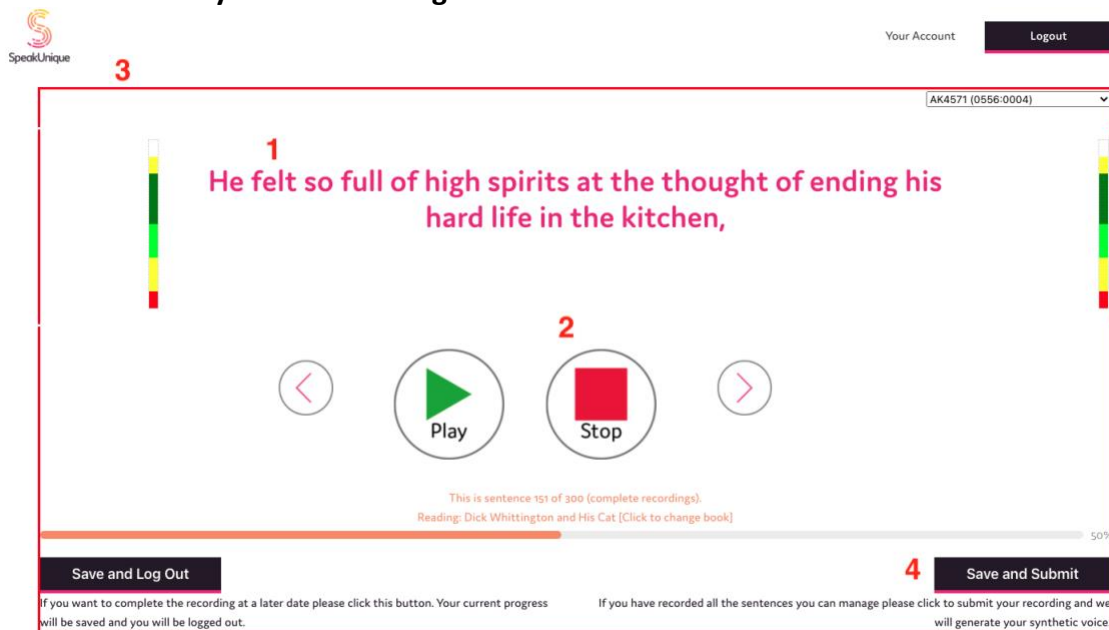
SpeakUnique

Your Account

Logout

3

AK4571 (0556:0004)

1

He felt so full of high spirits at the thought of ending his hard life in the kitchen,

2

Play

Stop

This is sentence 151 of 300 (complete recordings).

Reading: Dick Whittington and His Cat [Click to change book]

50%

Save and Log Out

If you want to complete the recording at a later date please click this button. Your current progress will be saved and you will be logged out.

4

Save and Submit

If you have recorded all the sentences you can manage please click to submit your recording and we will generate your synthetic voice